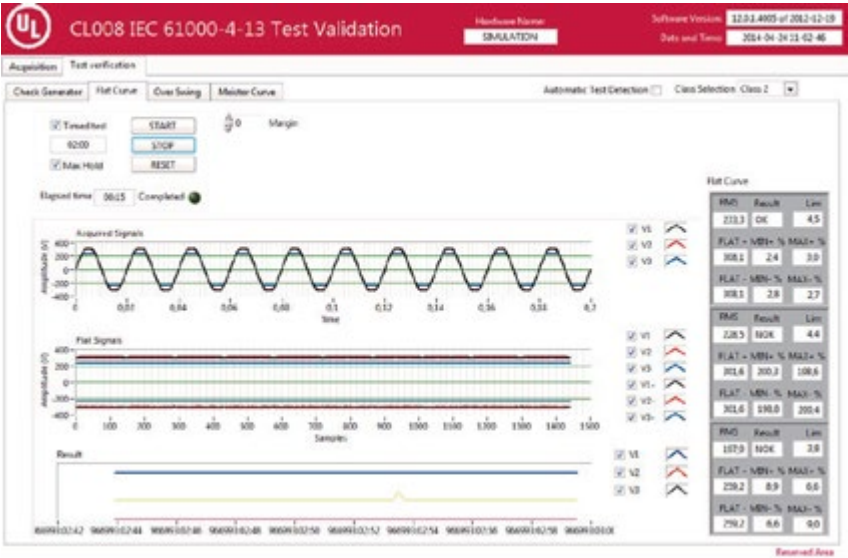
UL

CL008 IEC 61000-4-13 Test Validation

Hardware Name
SIMULATION

Software Version: 12.0.1.4005 of 2012-12-19
Date and Time: 2014-04-24 11:02:46

Acquisition | Test verification

Check Generator | Flat Curve | Over Swing | Meister Curve

Automatic Test Detection
Class Selection: Class 2

Timed test
02:00
Max Hold
START
STOP
RESET
0 Margin

Elapsed time 00:15 Completed

Acquired Signals
Amplitude (V)
400
200
0
-200
-400
0 0,02 0,04 0,06 0,08 0,1 0,12 0,14 0,16 0,18 0,2
Time

V1
V2
V3

Flat Signals
Amplitude (V)
400
200
0
-200
-400
0 100 200 300 400 500 600 700 800 900 1000 1100 1200 1300 1400 1500
Samples

V1
V2
V3
V1-
V2-
V3-

Result
V1
V2
V3

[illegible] 02:42 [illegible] 02:44 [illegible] 02:46 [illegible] 02:48 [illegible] 02:50 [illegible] 02:52 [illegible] 02:54 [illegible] 02:56 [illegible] 02:58 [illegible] 03:00

Flat Curve

| RMS | Result | Lim |
|---|---|---|
| 233,3 | OK | 4,5 |
| FLAT + MIN+ % | | MAX+ % |
| 308,1 | 2,4 | 3,0 |
| FLAT - MIN- % | | MAX- % |
| 308,1 | 2,8 | 2,7 |
| RMS | Result | Lim |
| 228,5 | NOK | 4,4 |
| FLAT + MIN+ % | | MAX+ % |
| 301,6 | 200,2 | 108,6 |
| FLAT - MIN- % | | MAX- % |
| 301,6 | 198,0 | 200,4 |
| RMS | Result | Lim |
| 157,0 | NOK | 2,8 |
| FLAT + MIN+ % | | MAX+ % |
| 259,2 | 8,9 | 6,6 |
| FLAT - MIN- % | | MAX- % |
| 259,2 | 6,6 | 9,0 |

Reserved Area